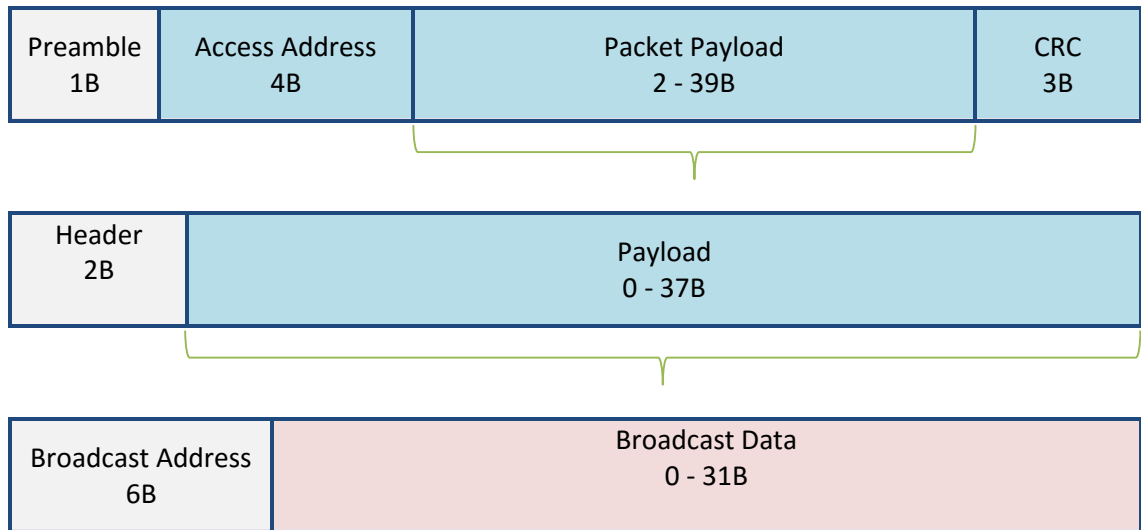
| Preamble<br>1B | Access Address<br>4B | Packet Payload<br>2 - 39B | CRC<br>3B |
|---|---|---|---|

| Header<br>2B | Payload<br>0 - 37B |
|---|---|

| Broadcast Address<br>6B | Broadcast Data<br>0 - 31B |
|---|---|